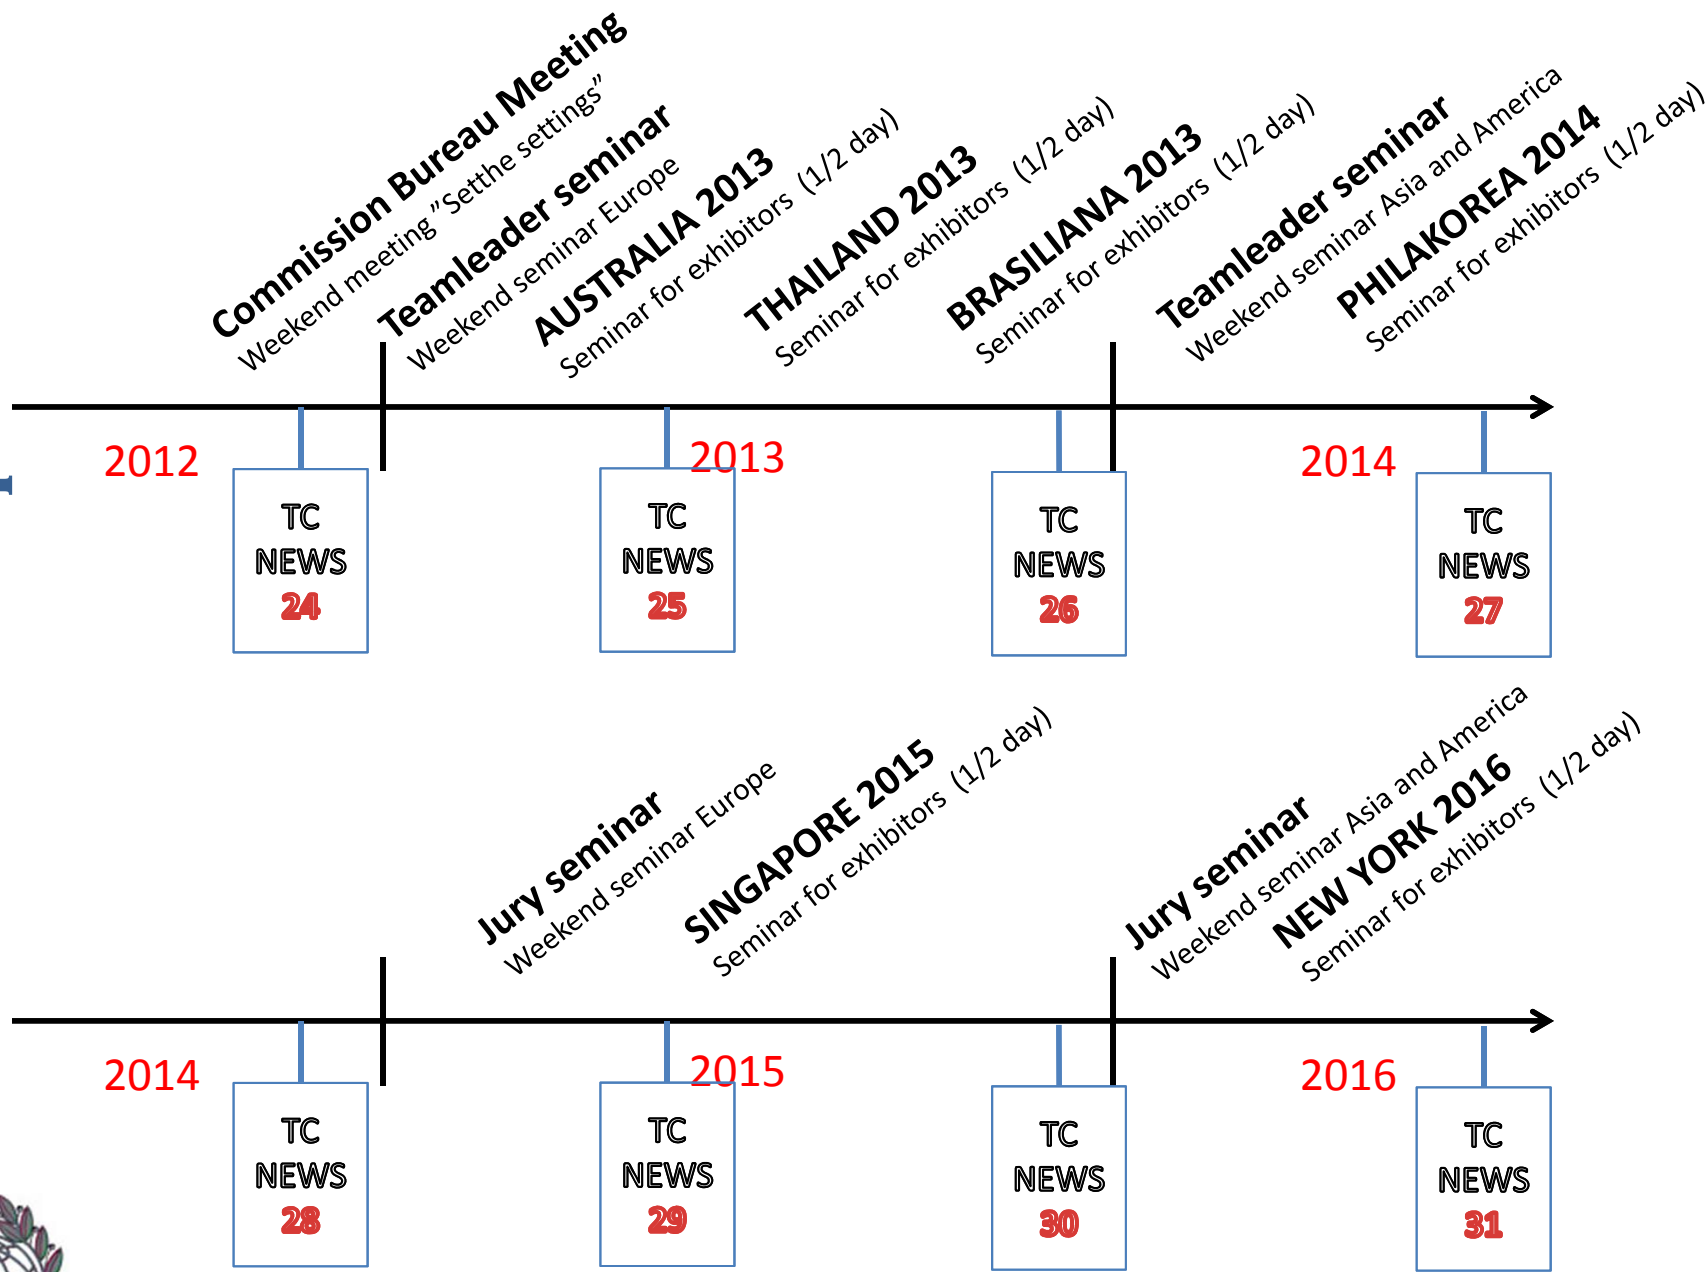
Commission Bureau Meeting
Weekend meeting "Setthe settings"

Teamleader seminar
Weekend seminar Europe

AUSTRALIA 2013
Seminar for exhibitors (1/2 day)

THAILAND 2013
Seminar for exhibitors (1/2 day)

BRASILIANA 2013
Seminar for exhibitors (1/2 day)

Teamleader seminar
Weekend seminar Asia and America

PHILAKOREA 2014
Seminar for exhibitors (1/2 day)

2012

TC NEWS 24

2013

TC NEWS 25

TC NEWS 26

2014

TC NEWS 27

Jury seminar
Weekend seminar Europe

SINGAPORE 2015
Seminar for exhibitors (1/2 day)

Jury seminar
Weekend seminar Asia and America

NEW YORK 2016
Seminar for exhibitors (1/2 day)

2014

TC NEWS 28

2015

TC NEWS 29

TC NEWS 30

2016

TC NEWS 31